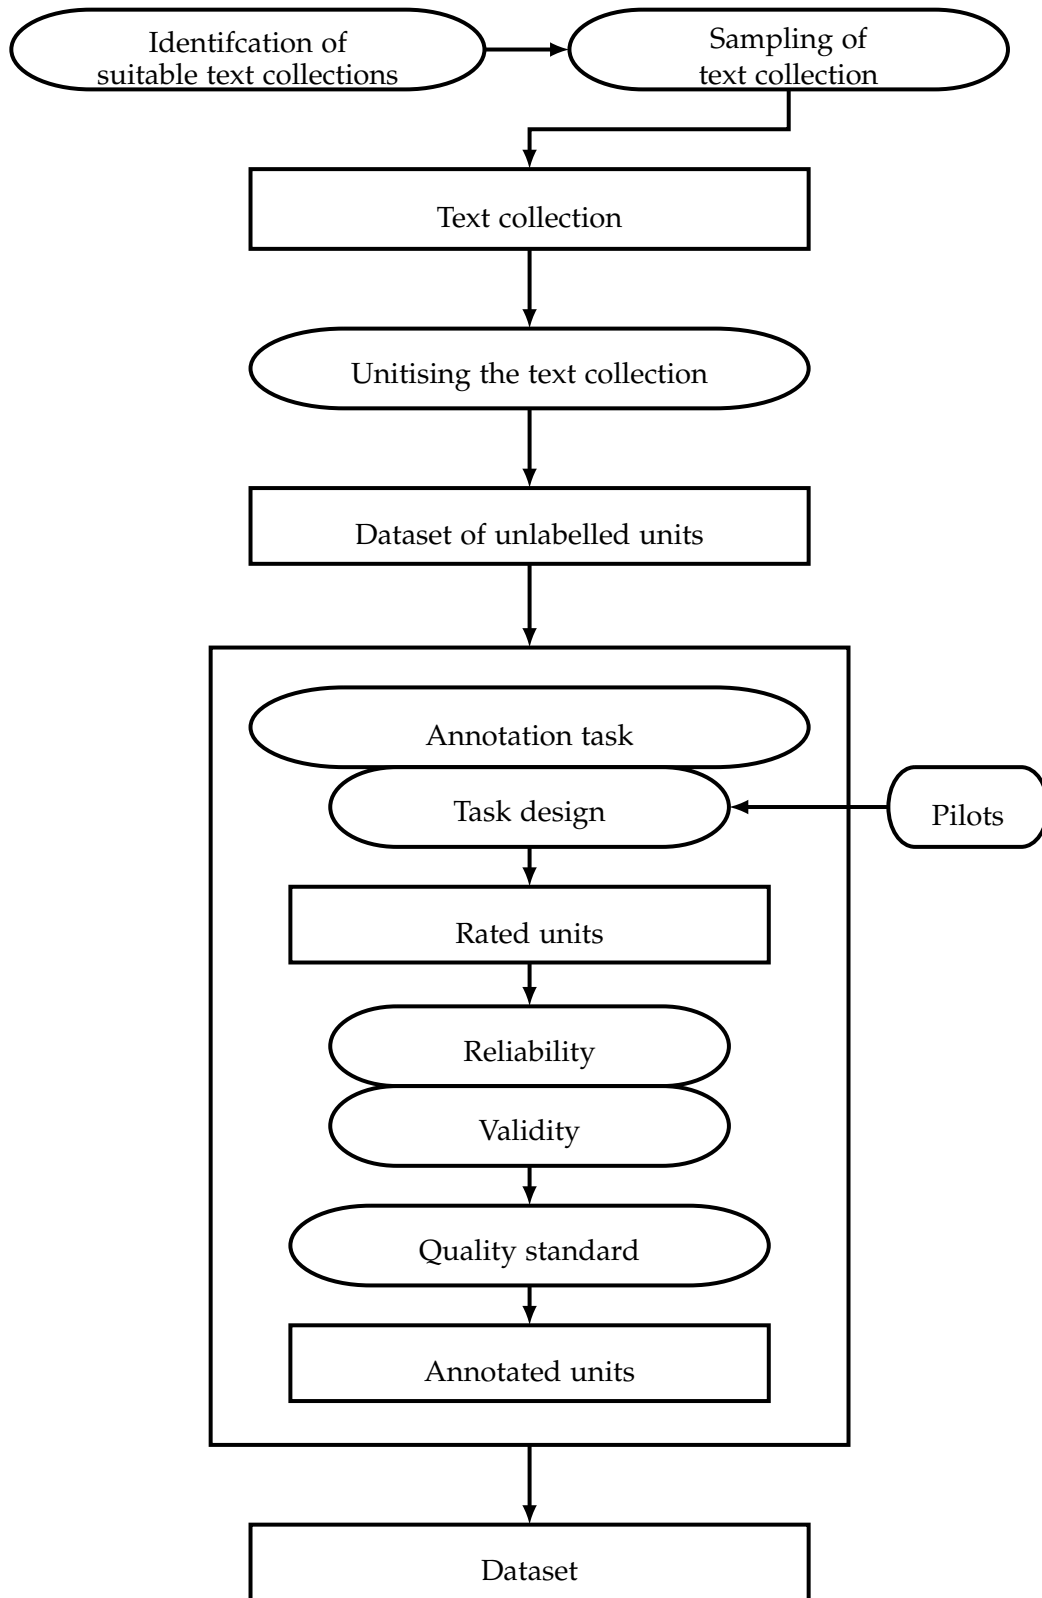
Identifcation of suitable text collections

Sampling of text collection

Text collection

Unitising the text collection

Dataset of unlabelled units

Annotation task

Task design

Pilots

Rated units

Reliability

Validity

Quality standard

Annotated units

Dataset